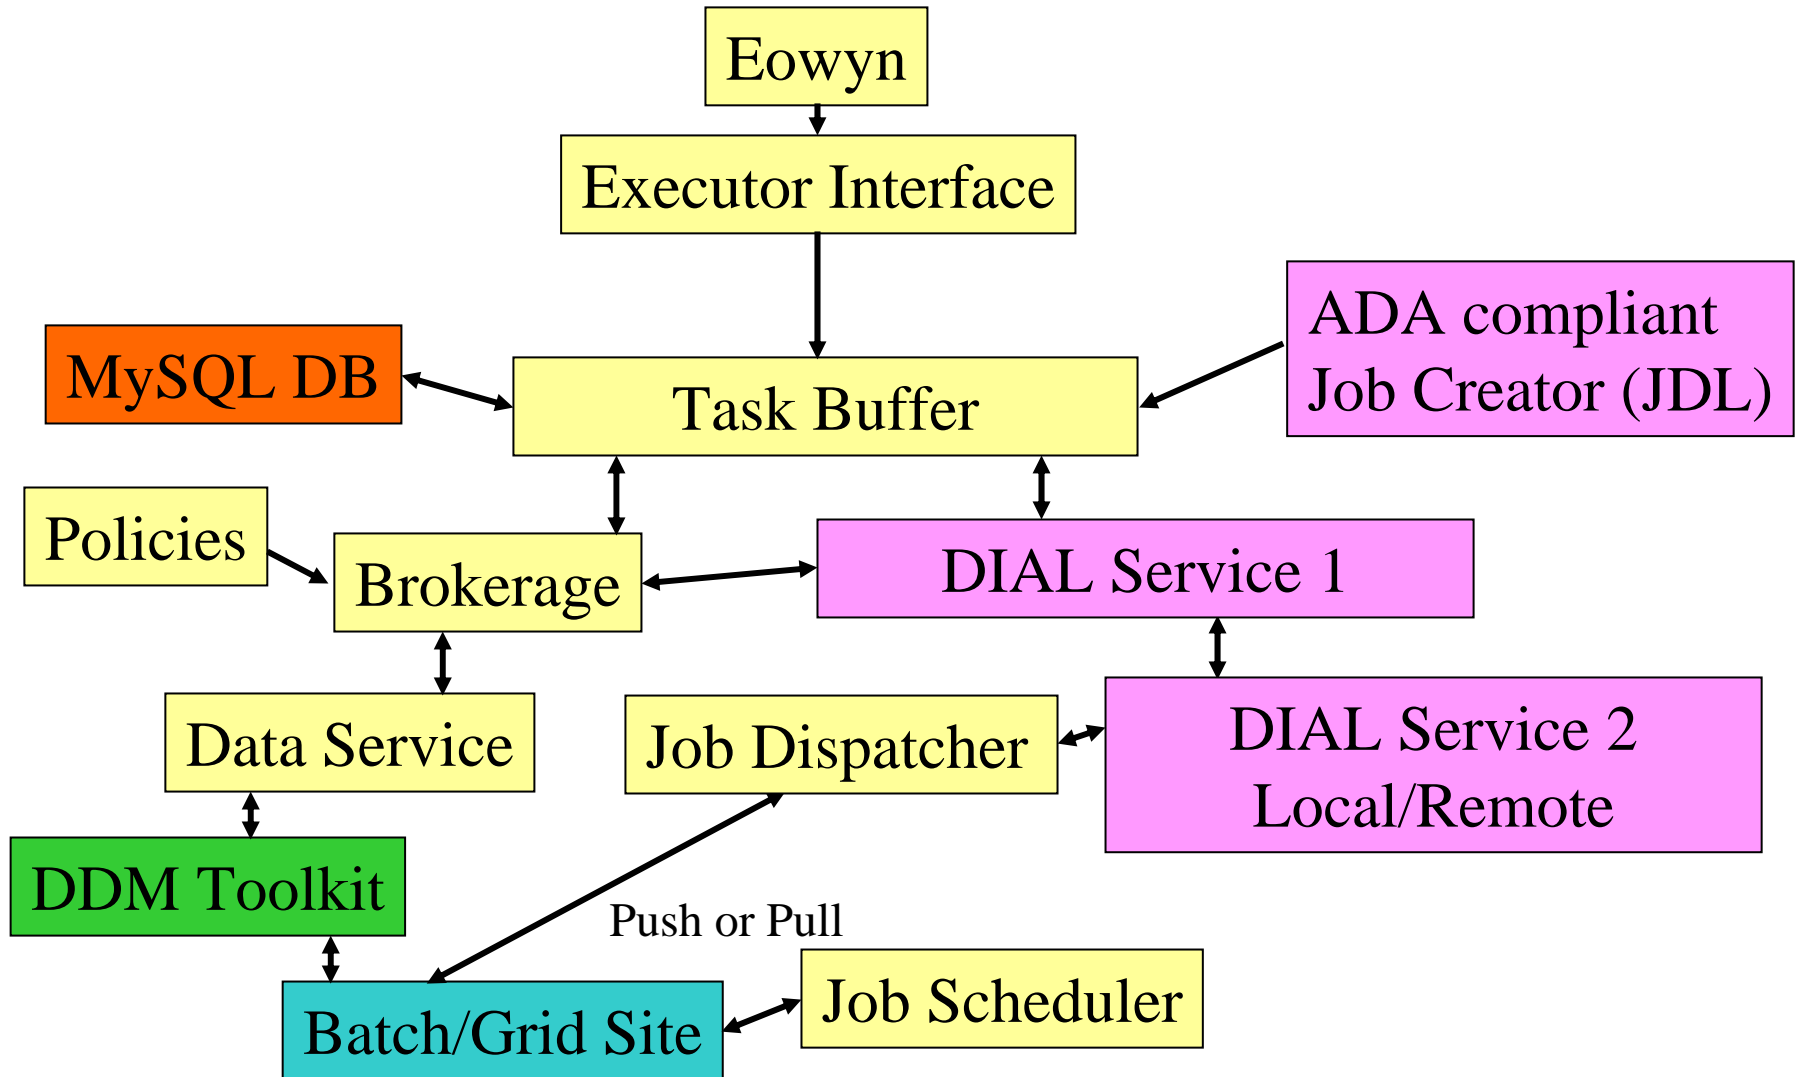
Eowyn

Executor Interface

ADA compliant
Job Creator (JDL)

MySQL DB

Task Buffer

Policies

Brokerage

DIAL Service 1

Data Service

Job Dispatcher

DIAL Service 2
Local/Remote

DDM Toolkit

Push or Pull

Job Scheduler

Batch/Grid Site